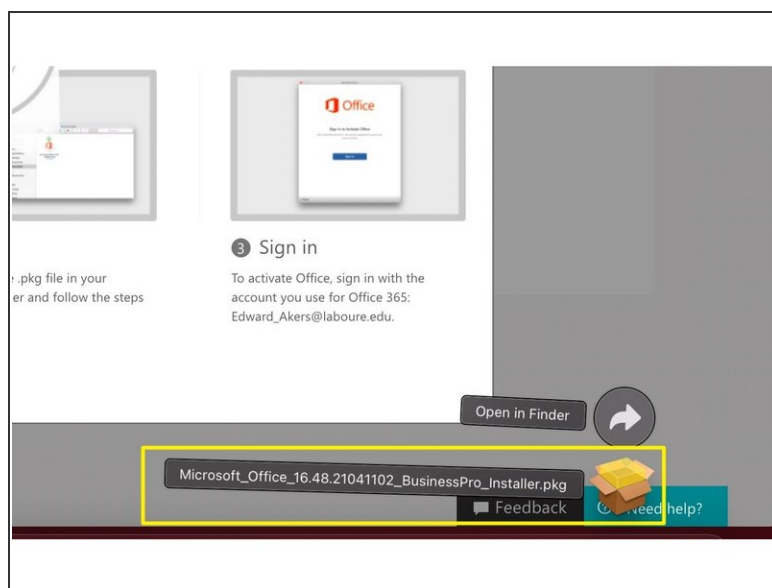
Office

Sign in to Activate Office

3 Sign in

.pkg file in your
er and follow the steps

To activate Office, sign in with the account you use for Office 365: Edward_Akers@laboure.edu.

Open in Finder

Microsoft_Office_16.48.21041102_BusinessPro_Installer.pkg

Feedback

Need help?